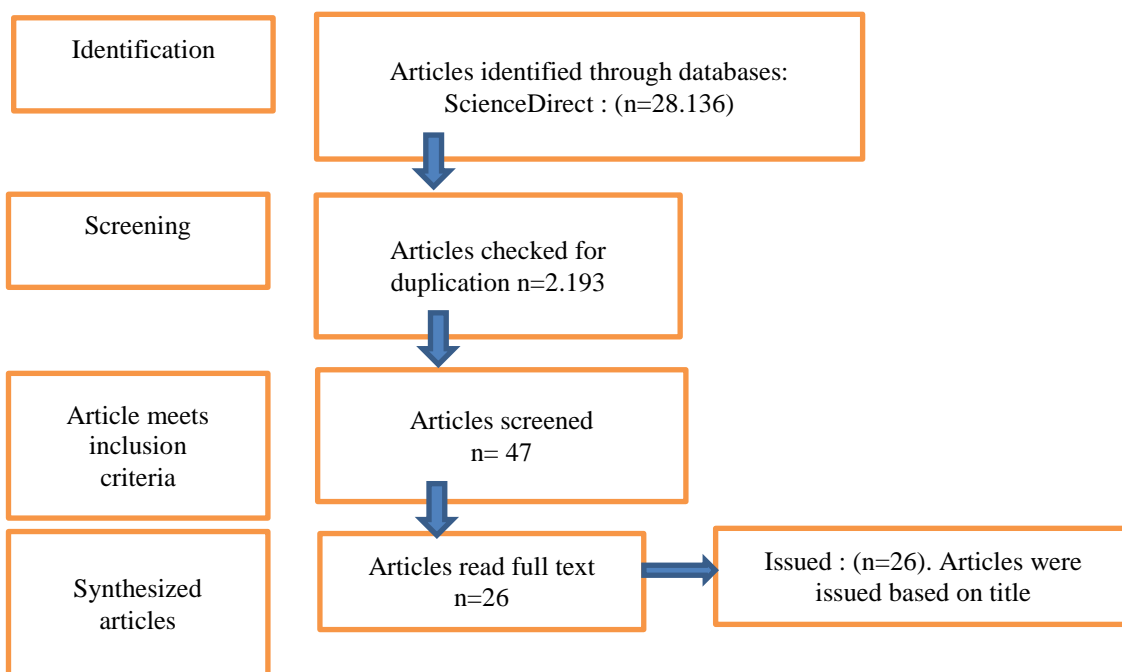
Identification

Articles identified through databases: ScienceDirect : (n=28.136)

Screening

Articles checked for duplication n=2.193

Article meets inclusion criteria

Articles screened n= 47

Synthesized articles

Articles read full text n=26

Issued : (n=26). Articles were issued based on title